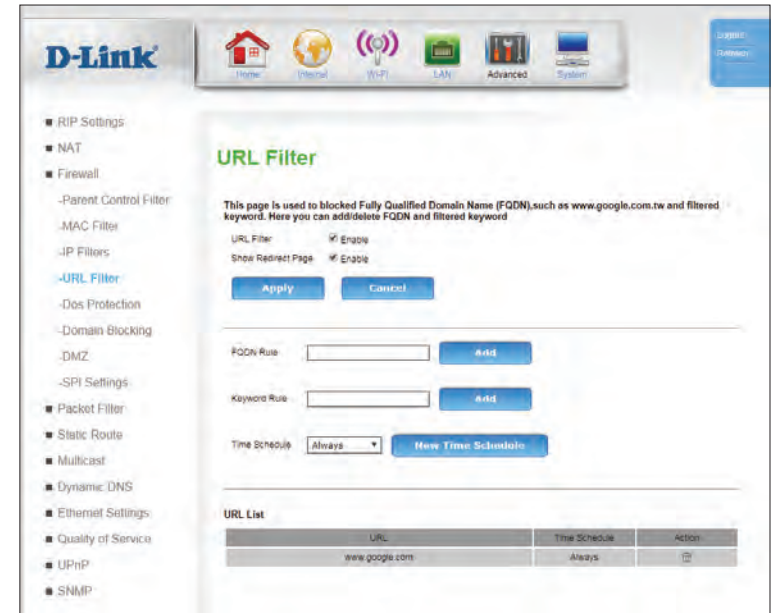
D-Link

Home Internet Wi-Fi LAN Advanced System

Logout
Reboot

RIP Settings
NAT
Firewall
-Parent Control Filter
-MAC Filter
-IP Filters
-URL Filter
-Dos Protection
-Domain Blocking
-DMZ
-SPI Settings
Packet Filter
Static Route
Multicast
Dynamic DNS
Ethernet Settings
Quality of Service
UPnP
SNMP

URL Filter

This page is used to blocked Fully Qualified Domain Name (FQDN),such as www.google.com.tw and filtered keyword. Here you can add/delete FQDN and filtered keyword

URL Filter Enable
Show Redirect Page Enable

Apply Cancel

FQDN Rule Add

Keyword Rule Add

Time Schedule Always New Time Schedule

URL List

| URL | Time Schedule | Action |
|---|---|---|
| www.google.com | Always | |